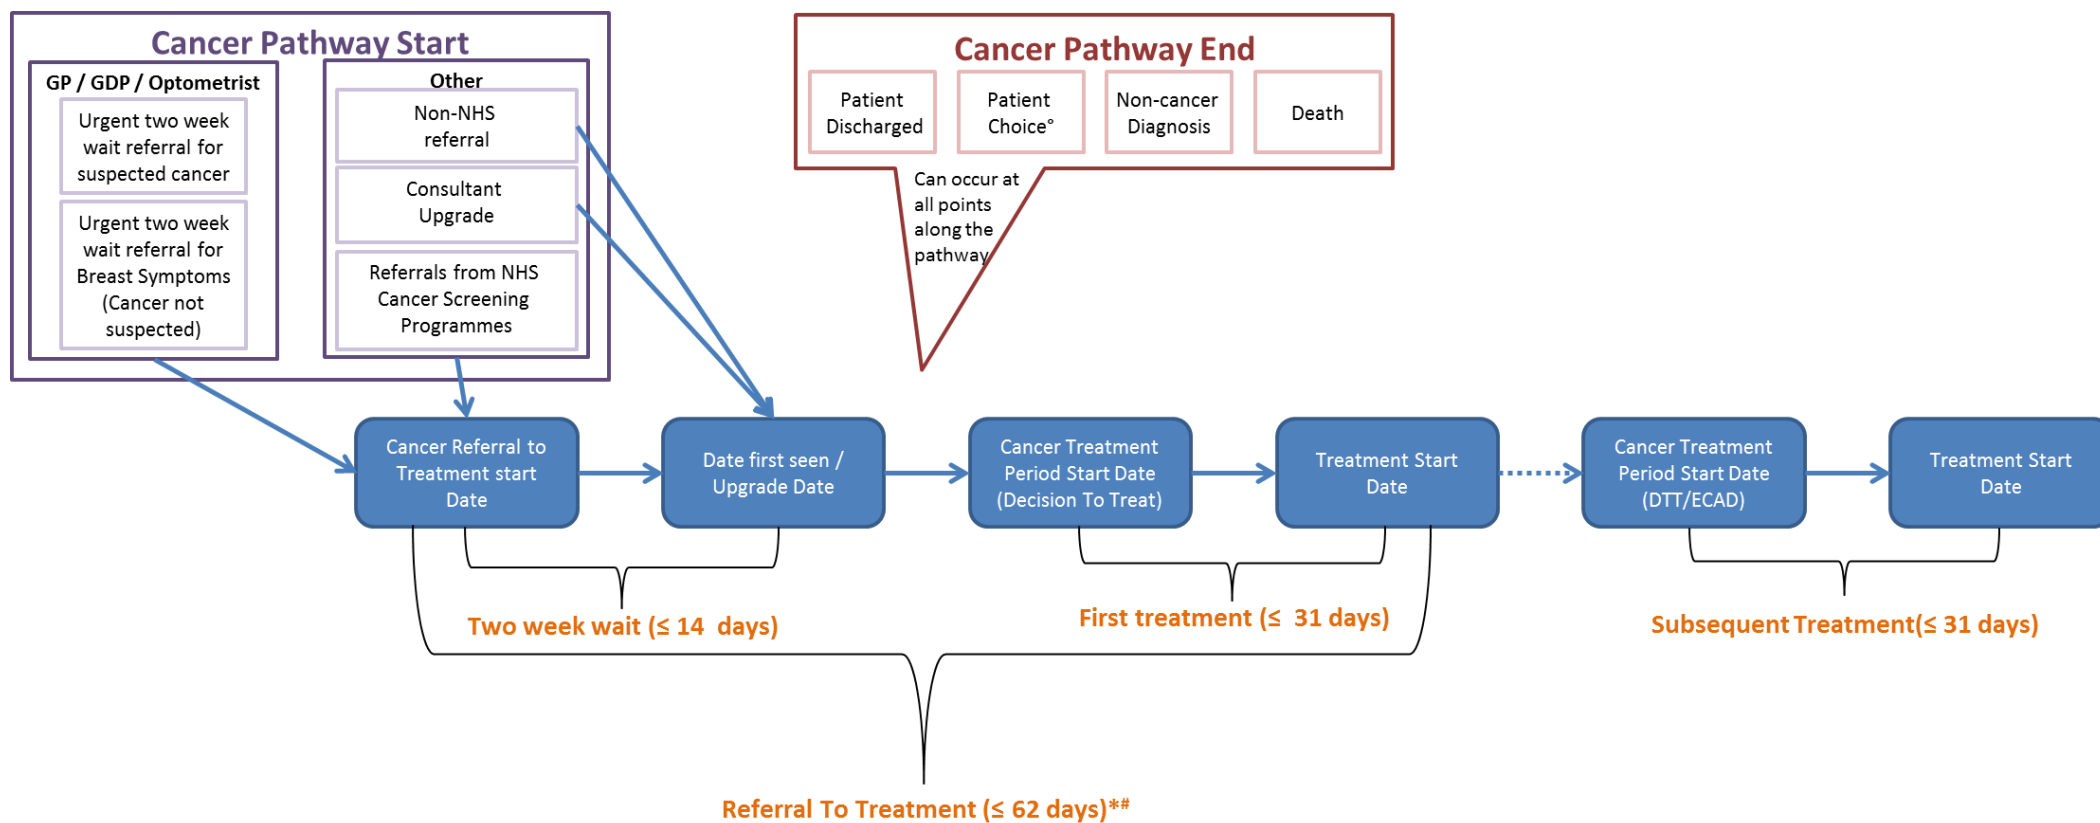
Cancer Pathway Start

GP / GDP / Optometrist

Urgent two week wait referral for suspected cancer

Urgent two week wait referral for Breast Symptoms (Cancer not suspected)

Other

Non-NHS referral

Consultant Upgrade

Referrals from NHS Cancer Screening Programmes

Cancer Pathway End

Patient Discharged

Patient Choice°

Non-cancer Diagnosis

Death

Can occur at all points along the pathway

Cancer Referral to Treatment start Date

Date first seen / Upgrade Date

Cancer Treatment Period Start Date (Decision To Treat)

Treatment Start Date

Cancer Treatment Period Start Date (DTT/ECAD)

Treatment Start Date

Two week wait (≤ 14 days)

First treatment (≤ 31 days)

Subsequent Treatment(≤ 31 days)

Referral To Treatment (≤ 62 days)*#